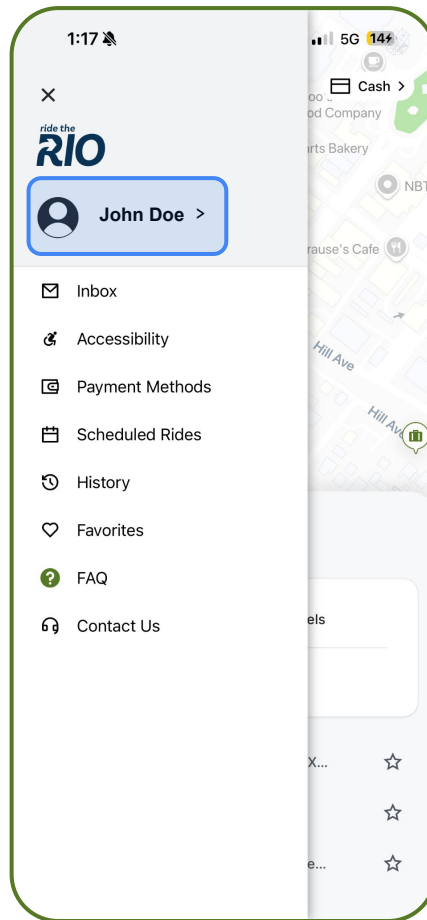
1:17

5G 14

×

ride the RIO

John Doe >

Cash >

od Company

arts Bakery

NBT

rause's Cafe

Hill Ave

Hill Ave

Inbox

Accessibility

Payment Methods

Scheduled Rides

History

Favorites

FAQ

Contact Us

els

x...

e...